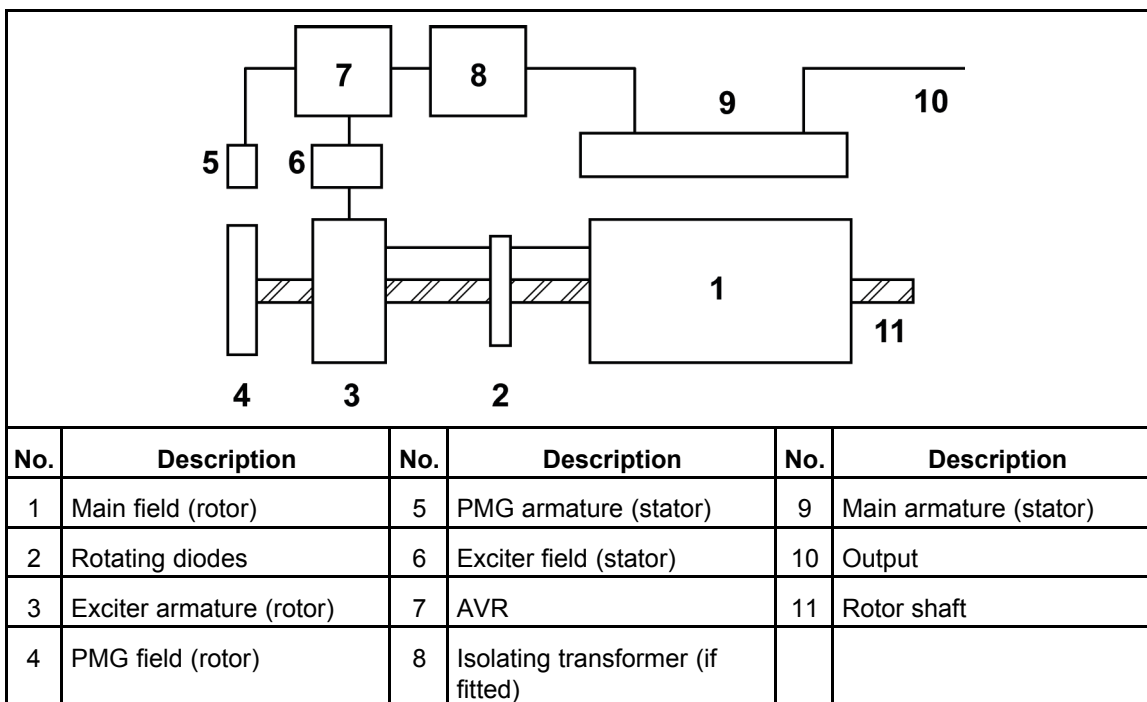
7
8
9
10
5
6
1
11
4
3
2

| No. | Description | No. | Description | No. | Description |
|---|---|---|---|---|---|
| 1 | Main field (rotor) | 5 | PMG armature (stator) | 9 | Main armature (stator) |
| 2 | Rotating diodes | 6 | Exciter field (stator) | 10 | Output |
| 3 | Exciter armature (rotor) | 7 | AVR | 11 | Rotor shaft |
| 4 | PMG field (rotor) | 8 | Isolating transformer (if fitted) | | |